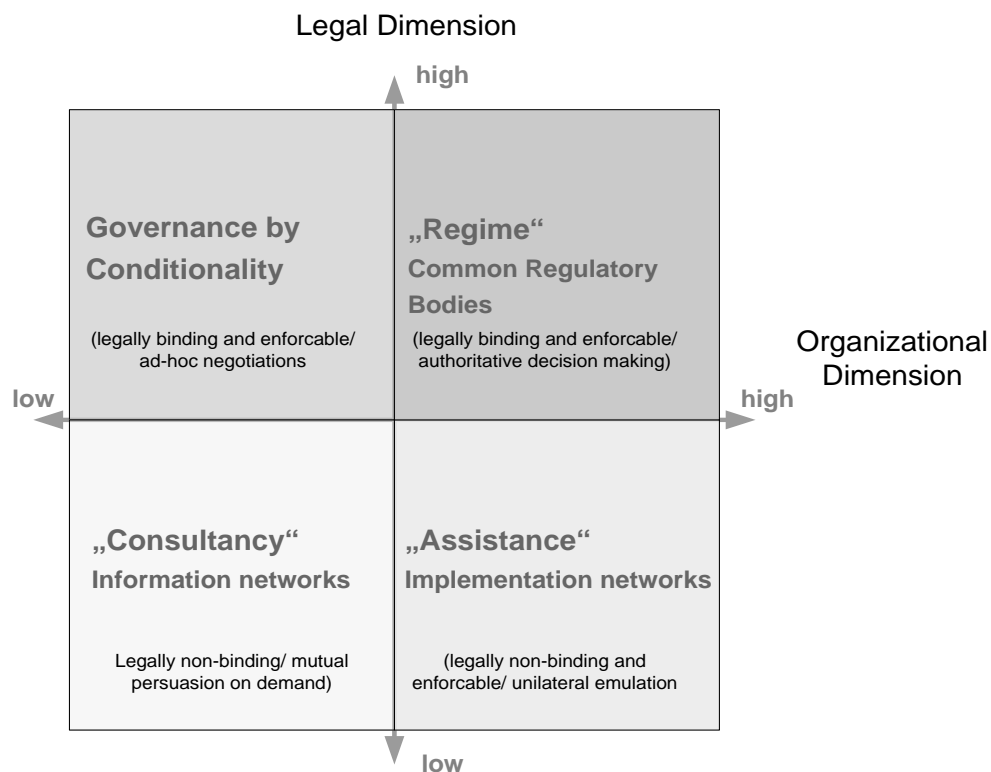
Legal Dimension

high

Governance by Conditionality

(legally binding and enforcable/ ad-hoc negotiations

„Regime“
Common Regulatory Bodies

(legally binding and enforcable/ authoritative decision making)

Organizational Dimension

low

high

„Consultancy“
Information networks

Legally non-binding/ mutual persuasion on demand)

„Assistance“
Implementation networks

(legally non-binding and enforcable/ unilateral emulation

low